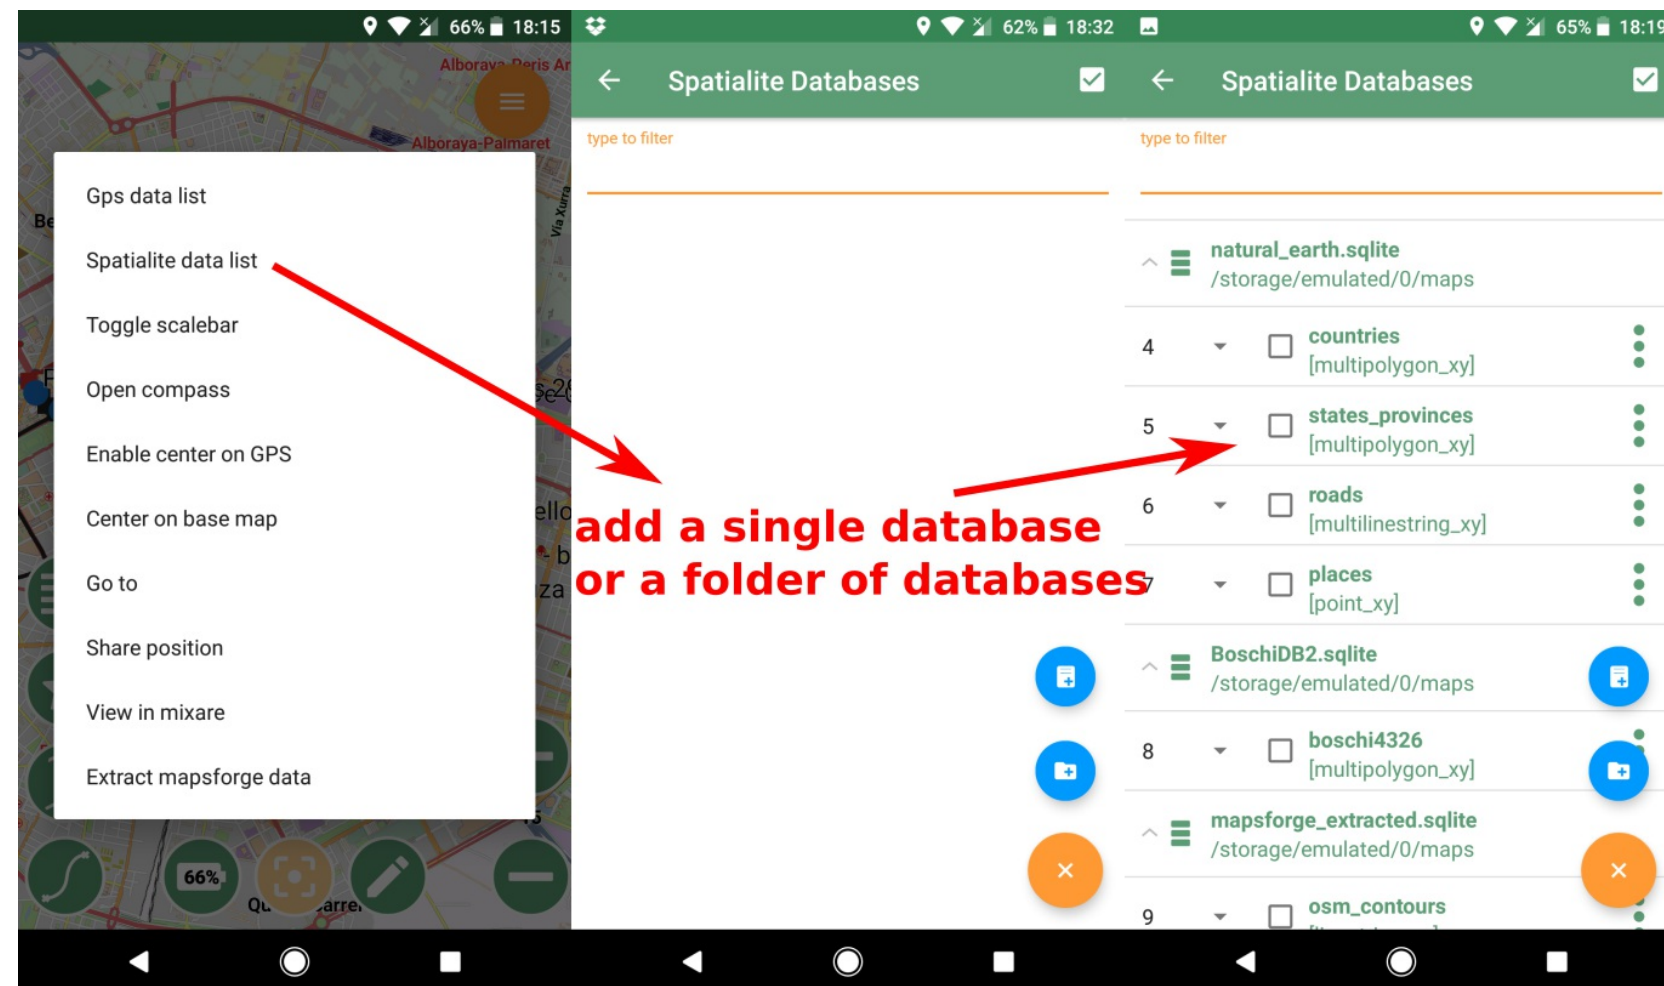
66% 18:15

Alboraya-Peris Ar

Alboraya-Palmaret

Gps data list

Spatialite data list

Toggle scalebar

Open compass

Enable center on GPS

Center on base map

Go to

Share position

View in mixare

Extract mapsforge data

66%

62% 18:32

Spatialite Databases

type to filter

add a single database or a folder of databases

65% 18:19

Spatialite Databases

type to filter

natural_earth.sqlite
/storage/emulated/0/maps

4 countries [multipolygon_xy]

5 states_provinces [multipolygon_xy]

6 roads [multilinestring_xy]

7 places [point_xy]

BoschiDB2.sqlite
/storage/emulated/0/maps

8 boschi4326 [multipolygon_xy]

mapsforge_extracted.sqlite
/storage/emulated/0/maps

9 osm_contours